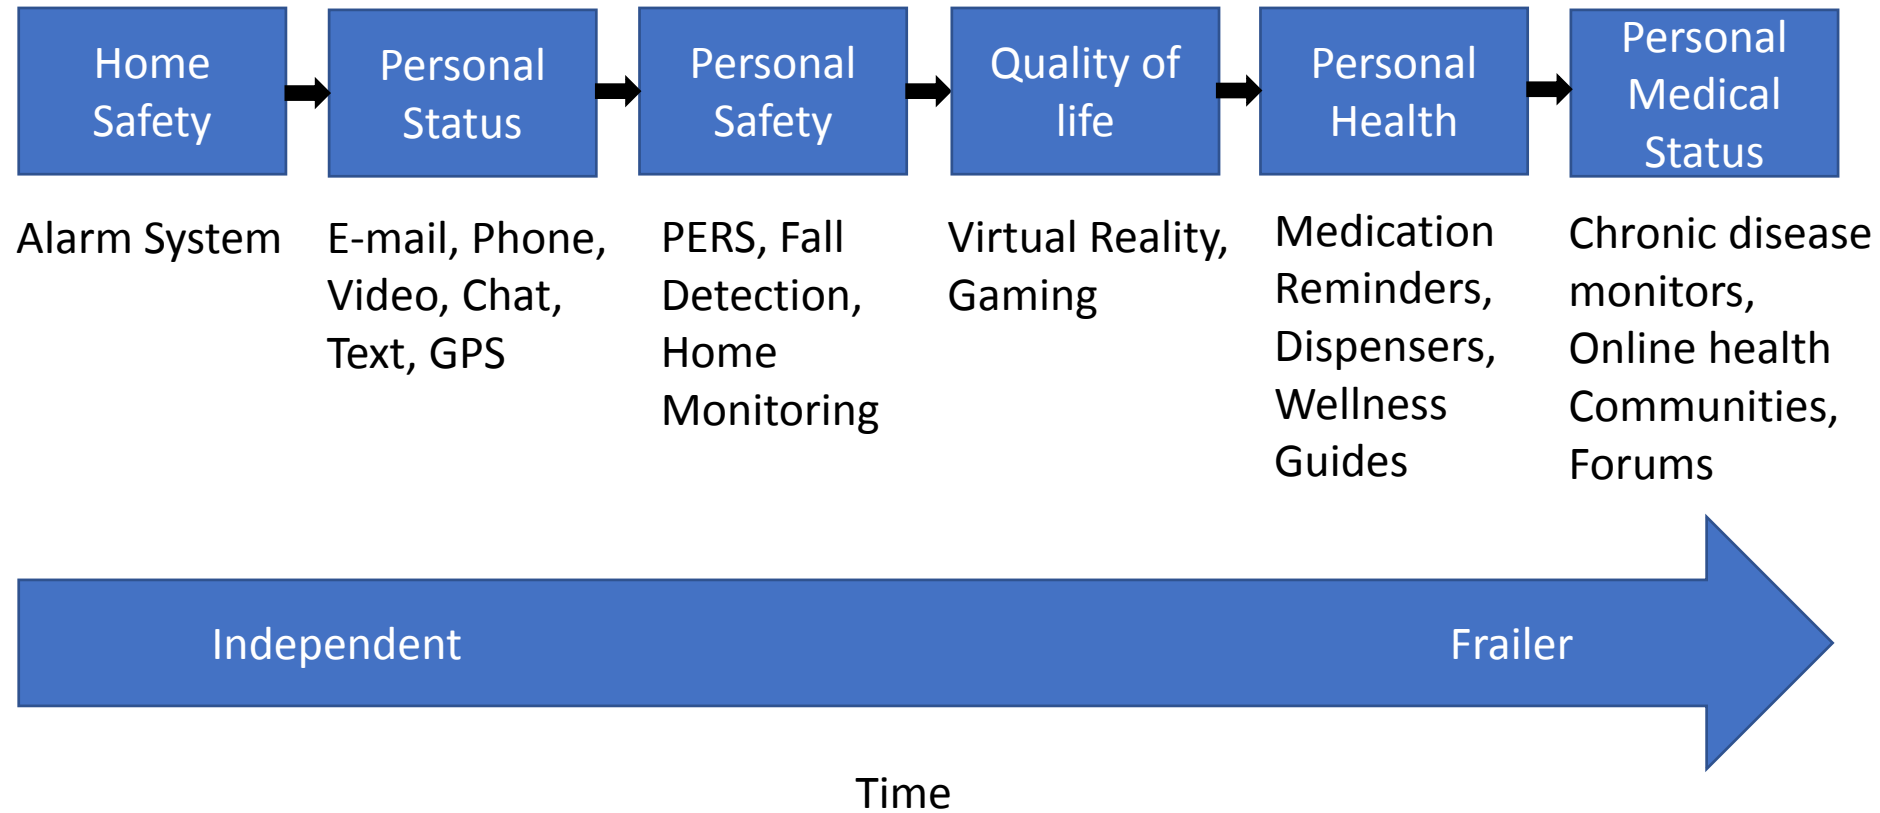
Home Safety

Personal Status

Personal Safety

Quality of life

Personal Health

Personal Medical Status

Alarm System

E-mail, Phone, Video, Chat, Text, GPS

PERS, Fall Detection, Home Monitoring

Virtual Reality, Gaming

Medication Reminders, Dispensers, Wellness Guides

Chronic disease monitors, Online health Communities, Forums

Independent

Frailer

Time